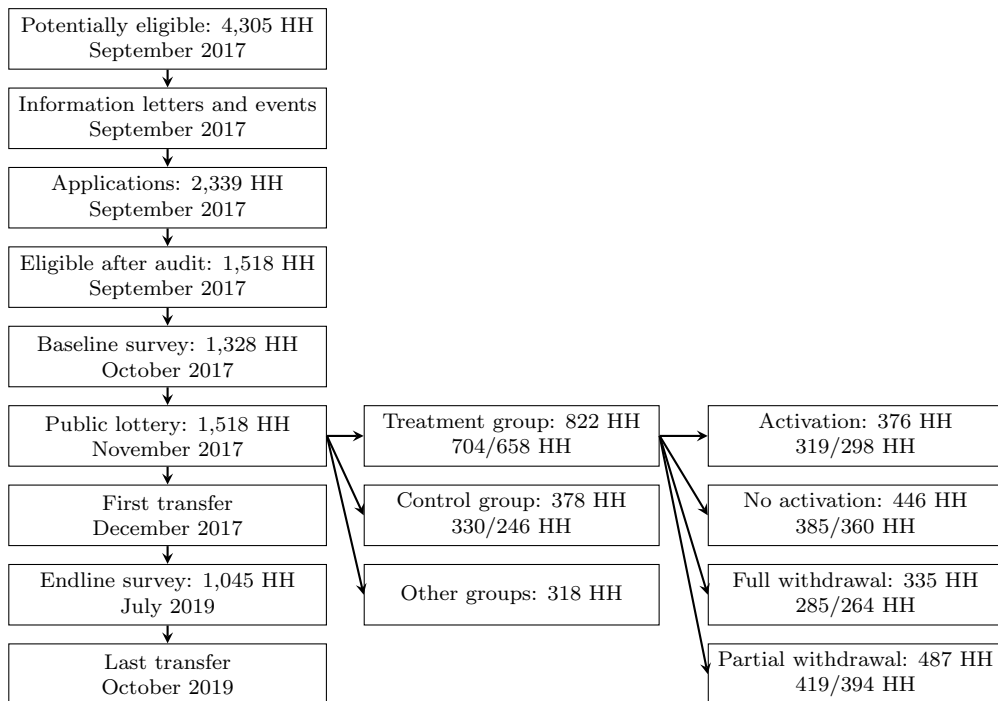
Potentially eligible: 4,305 HH
September 2017

Information letters and events
September 2017

Applications: 2,339 HH
September 2017

Eligible after audit: 1,518 HH
September 2017

Baseline survey: 1,328 HH
October 2017

Public lottery: 1,518 HH
November 2017

First transfer
December 2017

Endline survey: 1,045 HH
July 2019

Last transfer
October 2019

Treatment group: 822 HH
704/658 HH

Control group: 378 HH
330/246 HH

Other groups: 318 HH

Activation: 376 HH
319/298 HH

No activation: 446 HH
385/360 HH

Full withdrawal: 335 HH
285/264 HH

Partial withdrawal: 487 HH
419/394 HH